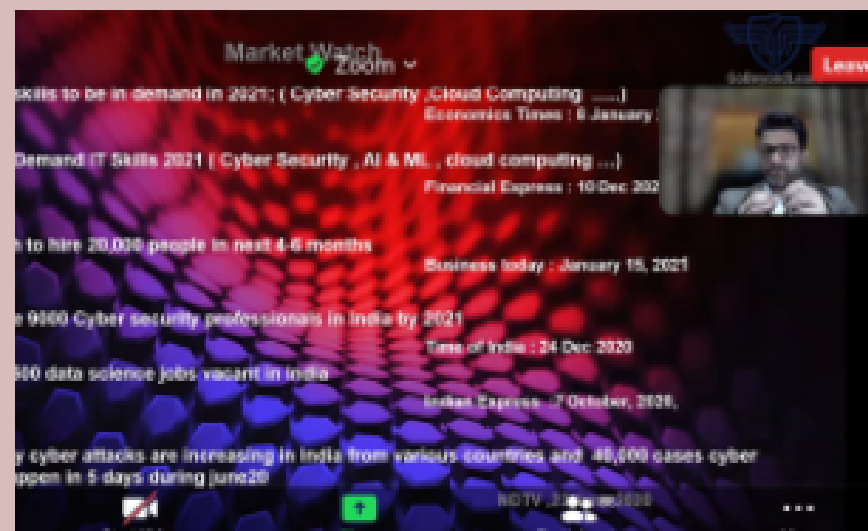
Market Watch

Zoom

Leave

GoBeyondLearn

skills to be in demand in 2021; ( Cyber Security ,Cloud Computing .....)

Economics Times : 6 January

Demand IT Skills 2021 ( Cyber Security , AI & ML , cloud computing ...)

Financial Express : 10 Dec 202

h to hire 20,000 people in next 4-6 months

Business today : January 15, 2021

e 9000 Cyber security professionals in India by 2021

Times of India : 24 Dec 2020

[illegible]00 data science jobs vacant in India

Indian Express : 7 October, 2020,

y cyber attacks are increasing in India from various countries and 40,000 cases cyber ppen in 5 days during june20

NDTV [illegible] 2020